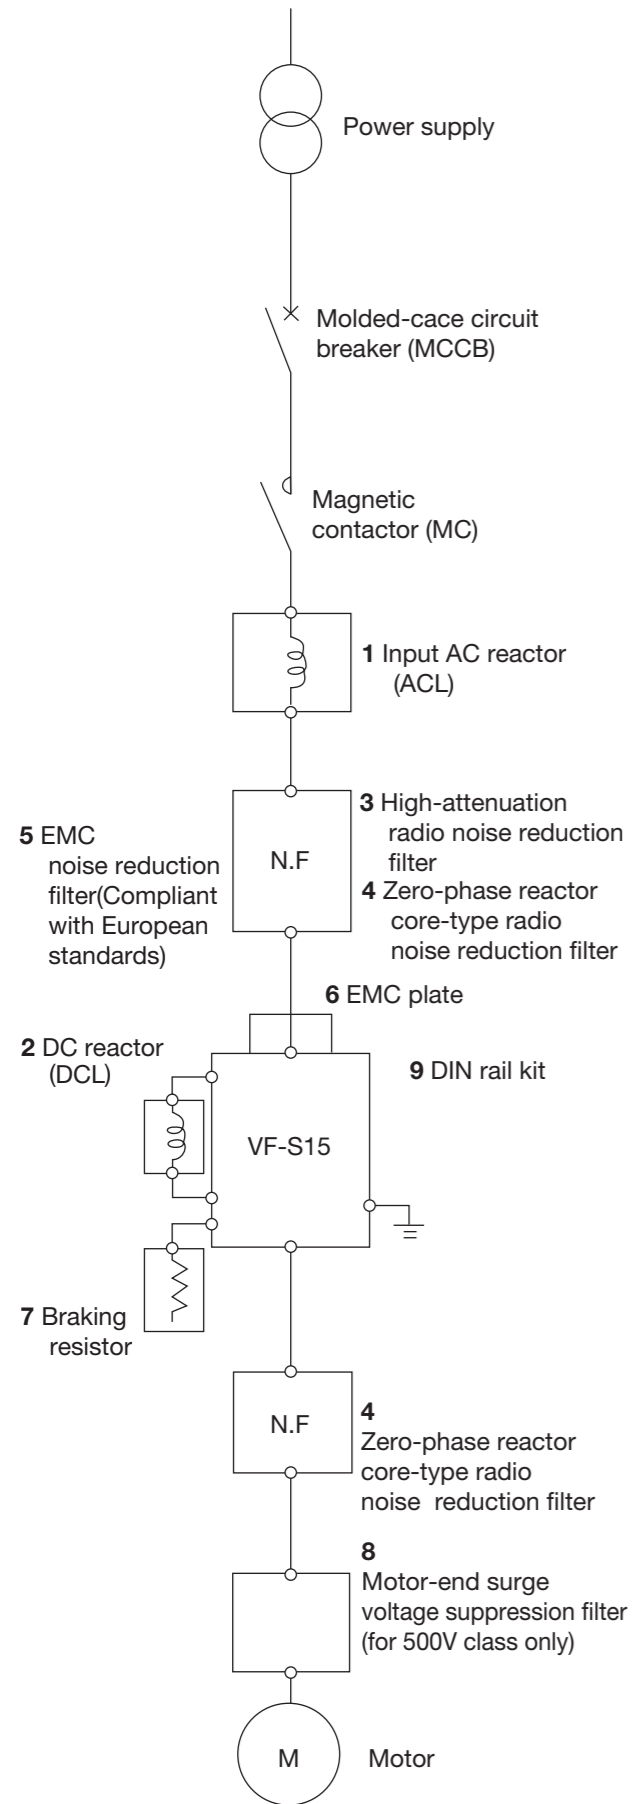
Power supply

Molded-cace circuit breaker (MCCB)

Magnetic contactor (MC)

**1** Input AC reactor (ACL)

**5** EMC noise reduction filter(Compliant with European standards)

N.F

**3** High-attenuation radio noise reduction filter

**4** Zero-phase reactor core-type radio noise reduction filter

**6** EMC plate

**2** DC reactor (DCL)

**9** DIN rail kit

VF-S15

**7** Braking resistor

N.F

**4** Zero-phase reactor core-type radio noise reduction filter

**8** Motor-end surge voltage suppression filter (for 500V class only)

M

Motor